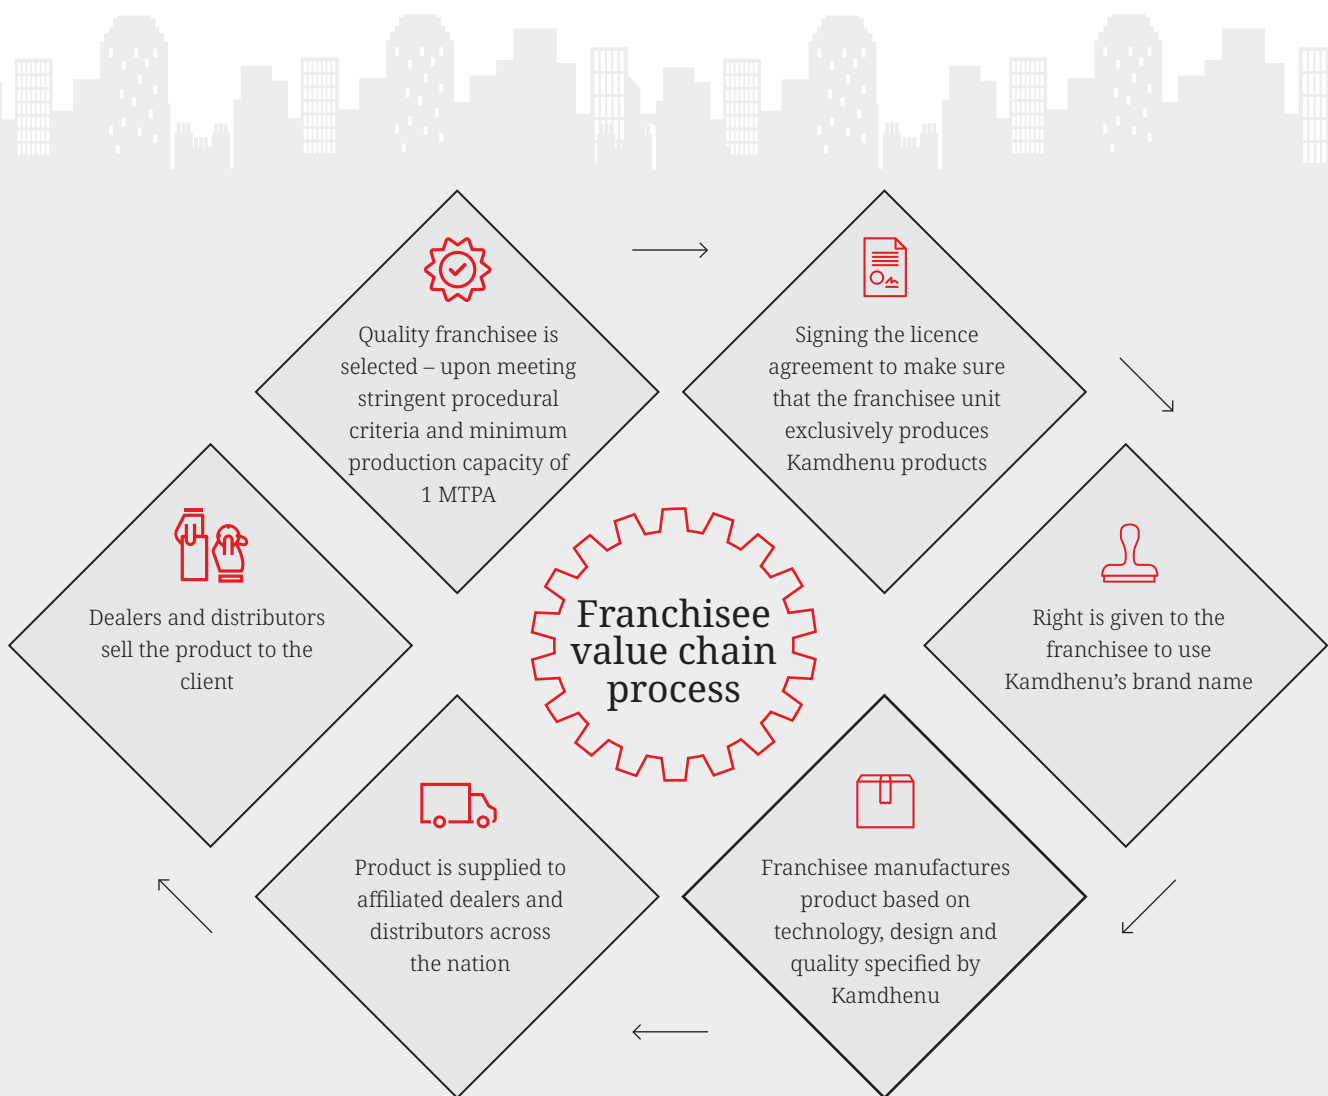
Quality franchisee is selected – upon meeting stringent procedural criteria and minimum production capacity of 1 MTPA

Signing the licence agreement to make sure that the franchisee unit exclusively produces Kamdhenu products

Dealers and distributors sell the product to the client

Franchisee value chain process

Right is given to the franchisee to use Kamdhenu's brand name

Product is supplied to affiliated dealers and distributors across the nation

Franchisee manufactures product based on technology, design and quality specified by Kamdhenu